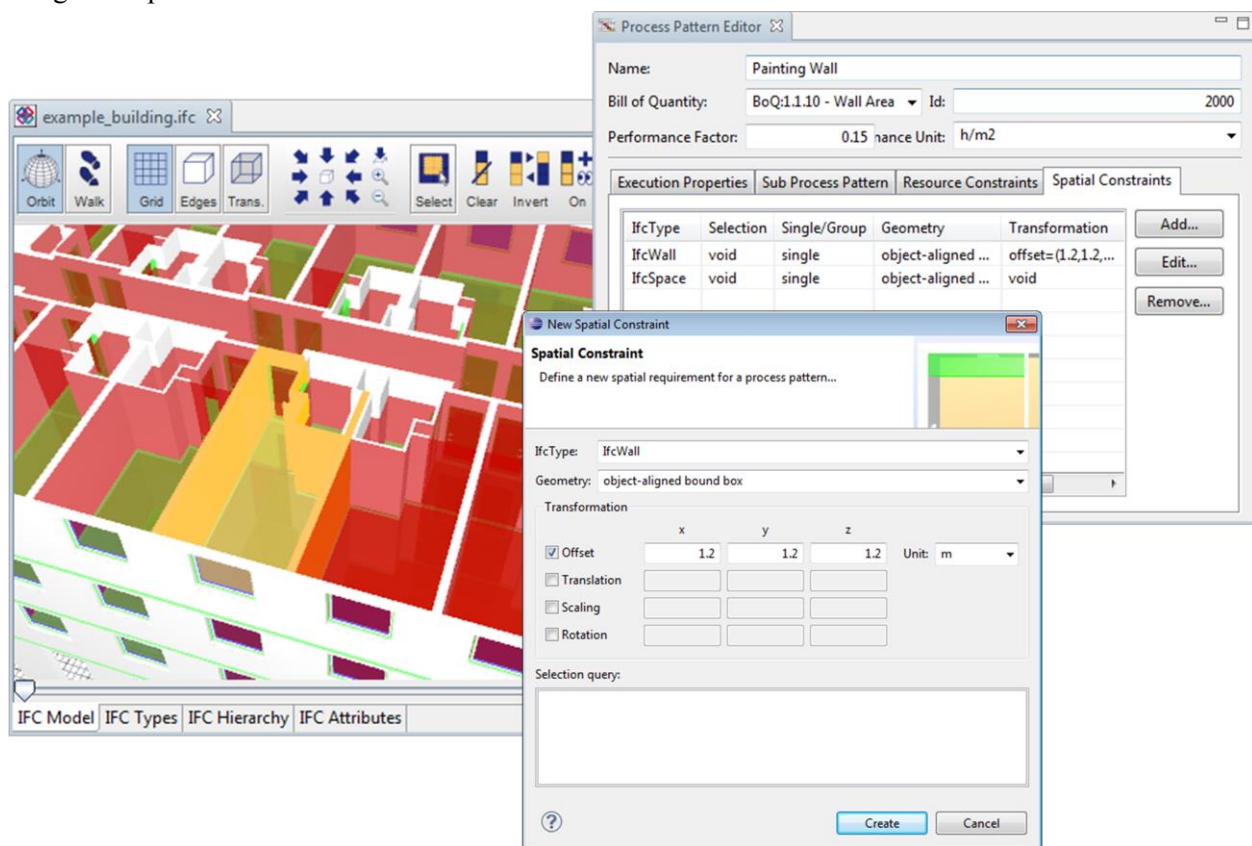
Process Pattern Editor

Name: Painting Wall

Bill of Quantity: BoQ:1.1.10 - Wall Area Id: 2000

Performance Factor: 0.15 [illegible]nance Unit: h/m2

Execution Properties | Sub Process Pattern | Resource Constraints | Spatial Constraints

| IfcType | Selection | Single/Group | Geometry | Transformation |
|---|---|---|---|---|
| IfcWall | void | single | object-aligned ... | offset=(1.2,1.2,... |
| IfcSpace | void | single | object-aligned ... | void |

Add...
Edit...
Remove...

example_building.ifc

Orbit Walk Grid Edges Trans. Select Clear Invert On

IFC Model | IFC Types | IFC Hierarchy | IFC Attributes

New Spatial Constraint

Spatial Constraint

Define a new spatial requirement for a process pattern...

IfcType: IfcWall

Geometry: object-aligned bound box

Transformation

x y z

Offset 1.2 1.2 1.2 Unit: m

Translation

Scaling

Rotation

Selection query:

Create Cancel